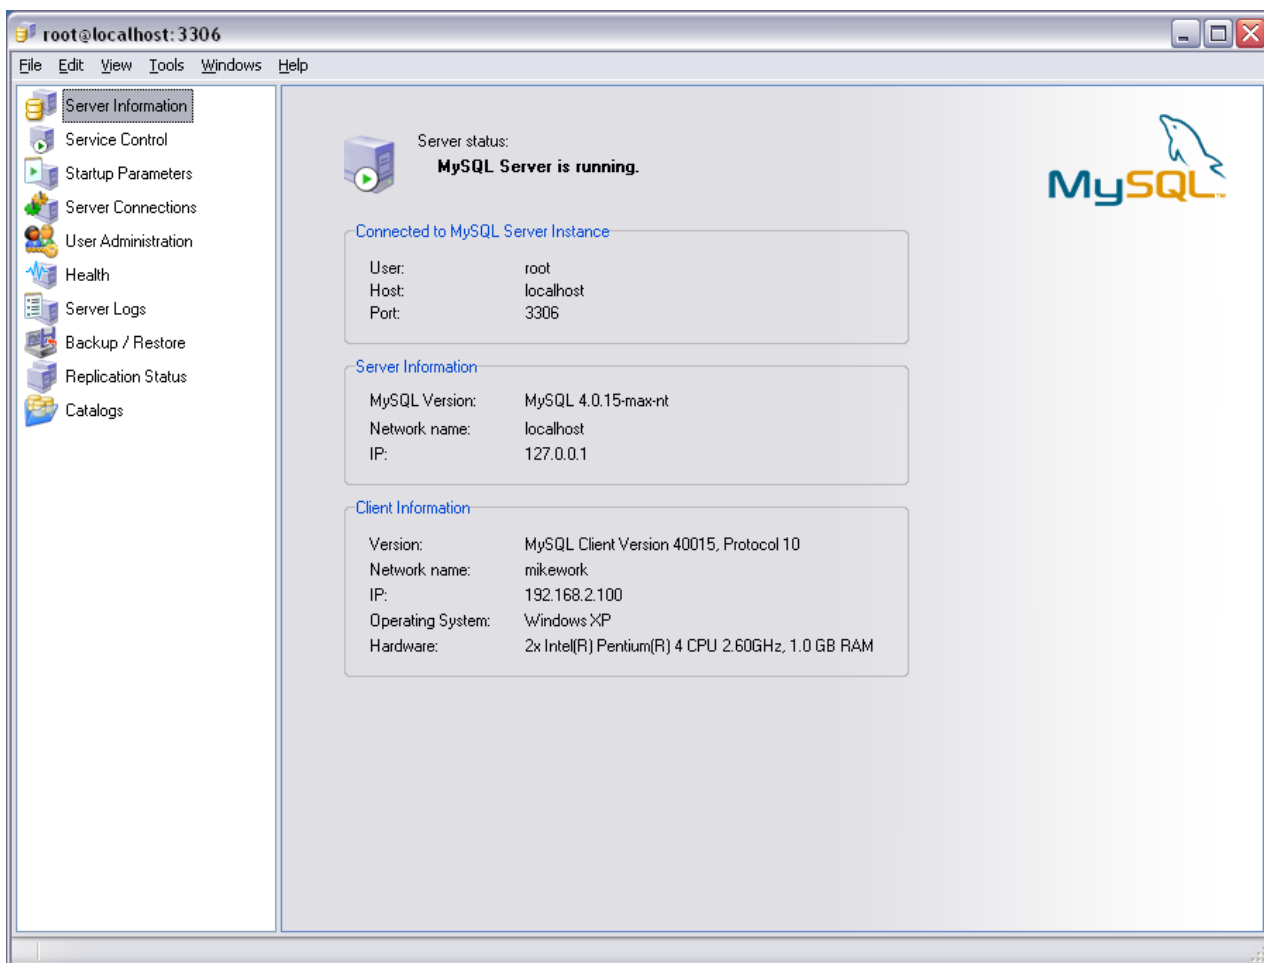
root@localhost:3306

File Edit View Tools Windows Help

Server Information
Service Control
Startup Parameters
Server Connections
User Administration
Health
Server Logs
Backup / Restore
Replication Status
Catalogs

Server status:
MySQL Server is running.

MySQL

Connected to MySQL Server Instance

| | |
|---|---|
| User: | root |
| Host: | localhost |
| Port: | 3306 |

Server Information

| | |
|---|---|
| MySQL Version: | MySQL 4.0.15-max-nt |
| Network name: | localhost |
| IP: | 127.0.0.1 |

Client Information

| | |
|---|---|
| Version: | MySQL Client Version 40015, Protocol 10 |
| Network name: | mikework |
| IP: | 192.168.2.100 |
| Operating System: | Windows XP |
| Hardware: | 2x Intel(R) Pentium(R) 4 CPU 2.60GHz, 1.0 GB RAM |